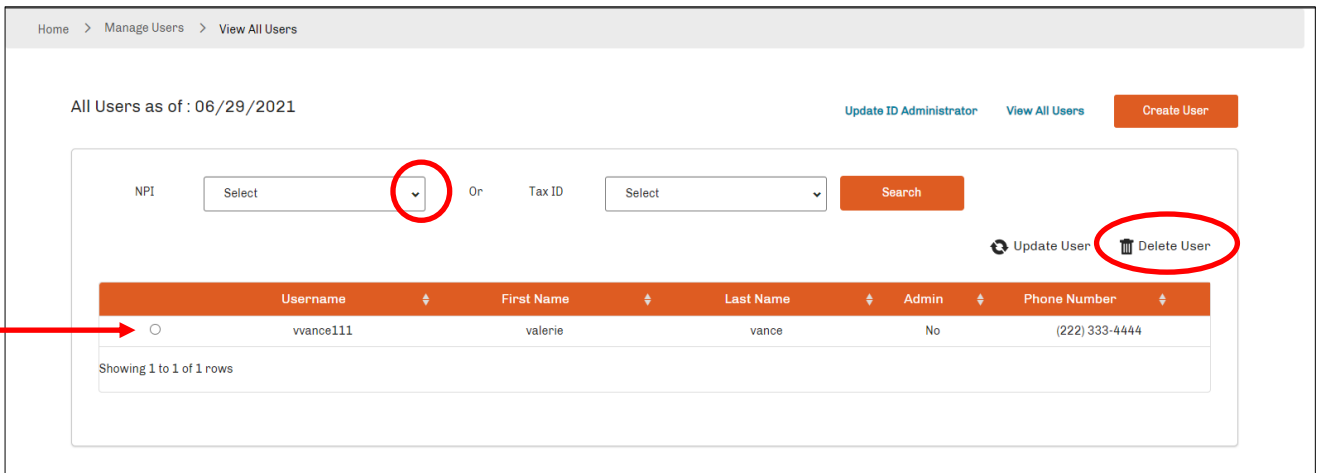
Home > Manage Users > View All Users

All Users as of : 06/29/2021

Update ID Administrator  View All Users  Create User

NPI  Select  Or  Tax ID  Select  Search

Update User  Delete User

|  | Username | First Name | Last Name | Admin | Phone Number |
|---|---|---|---|---|---|
|  | vvance111 | valerie | vance | No | (222) 333-4444 |

Showing 1 to 1 of 1 rows